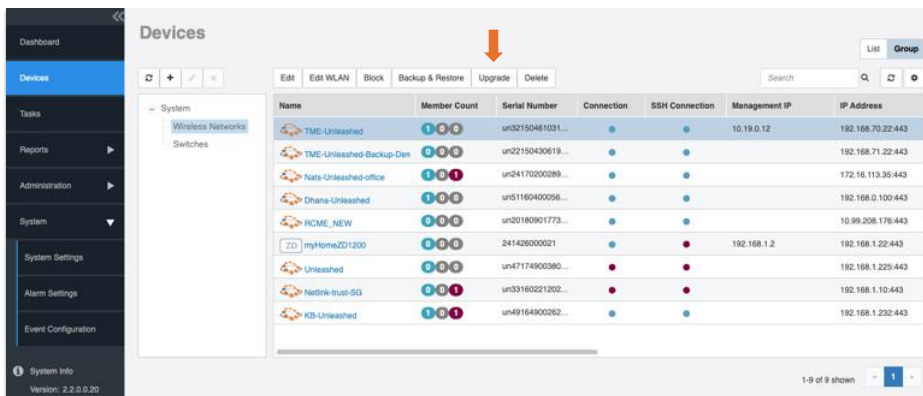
Dashboard

Devices

Tasks

Reports

Administration

System

System Settings

Alarm Settings

Event Configuration

System Info
Version: 2.2.0.0.20

Devices

List Group

System
Wireless Networks
Switches

Edit Edit WLAN Block Backup & Restore Upgrade Delete

Search

| Name | Member Count | Serial Number | Connection | SSH Connection | Management IP | IP Address |
|---|---|---|---|---|---|---|
| TME-Unleashed | 1 0 0 | un32150461031... | | | 10.19.0.12 | 192.168.70.22:443 |
| TME-Unleashed-Backup-Den | 0 0 0 | un22150430619... | | | | 192.168.71.22:443 |
| Nats-Unleashed-office | 1 0 1 | un24170200289... | | | | 172.16.113.35:443 |
| Dhana-Unleashed | 1 0 0 | un51160400056... | | | | 192.168.0.100:443 |
| RCME_NEW | 1 0 0 | un20180901773... | | | | 10.99.208.176:443 |
| ZD myHomeZD1200 | 0 0 0 | 241426000021 | | | 192.168.1.2 | 192.168.1.22:443 |
| Unleashed | 0 0 0 | un47174900380... | | | | 192.168.1.225:443 |
| Netlink-trust-SG | 0 0 1 | un33160221202... | | | | 192.168.1.10:443 |
| KB-Unleashed | 1 0 1 | un49164900262... | | | | 192.168.1.232:443 |

1-9 of 9 shown 1